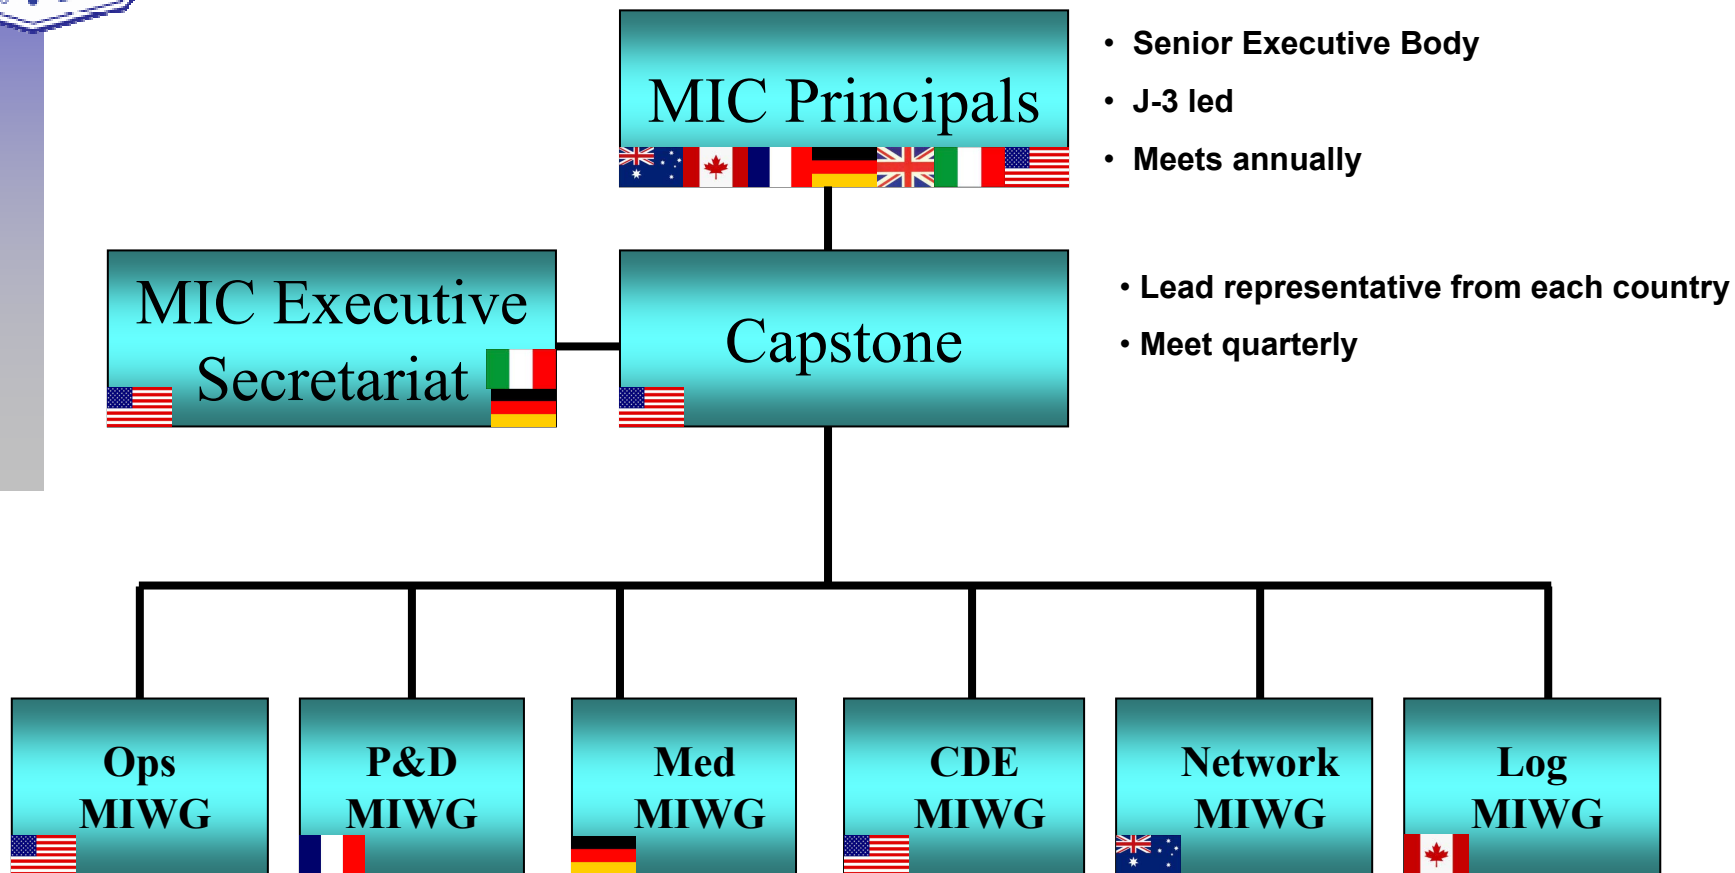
MIC Principals

• Senior Executive Body
• J-3 led
• Meets annually

MIC Executive Secretariat

Capstone

• Lead representative from each country
• Meet quarterly

Ops MIWG

P&D MIWG

Med MIWG

CDE MIWG

Network MIWG

Log MIWG